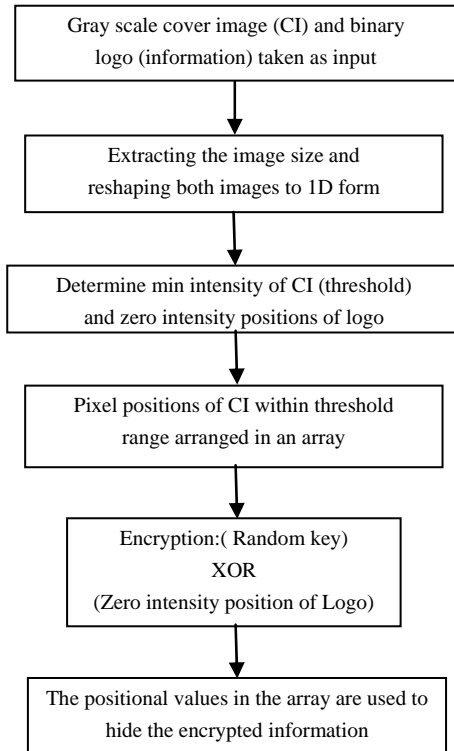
Gray scale cover image (CI) and binary logo (information) taken as input

Extracting the image size and reshaping both images to 1D form

Determine min intensity of CI (threshold) and zero intensity positions of logo

Pixel positions of CI within threshold range arranged in an array

Encryption:( Random key)
XOR
(Zero intensity position of Logo)

The positional values in the array are used to hide the encrypted information